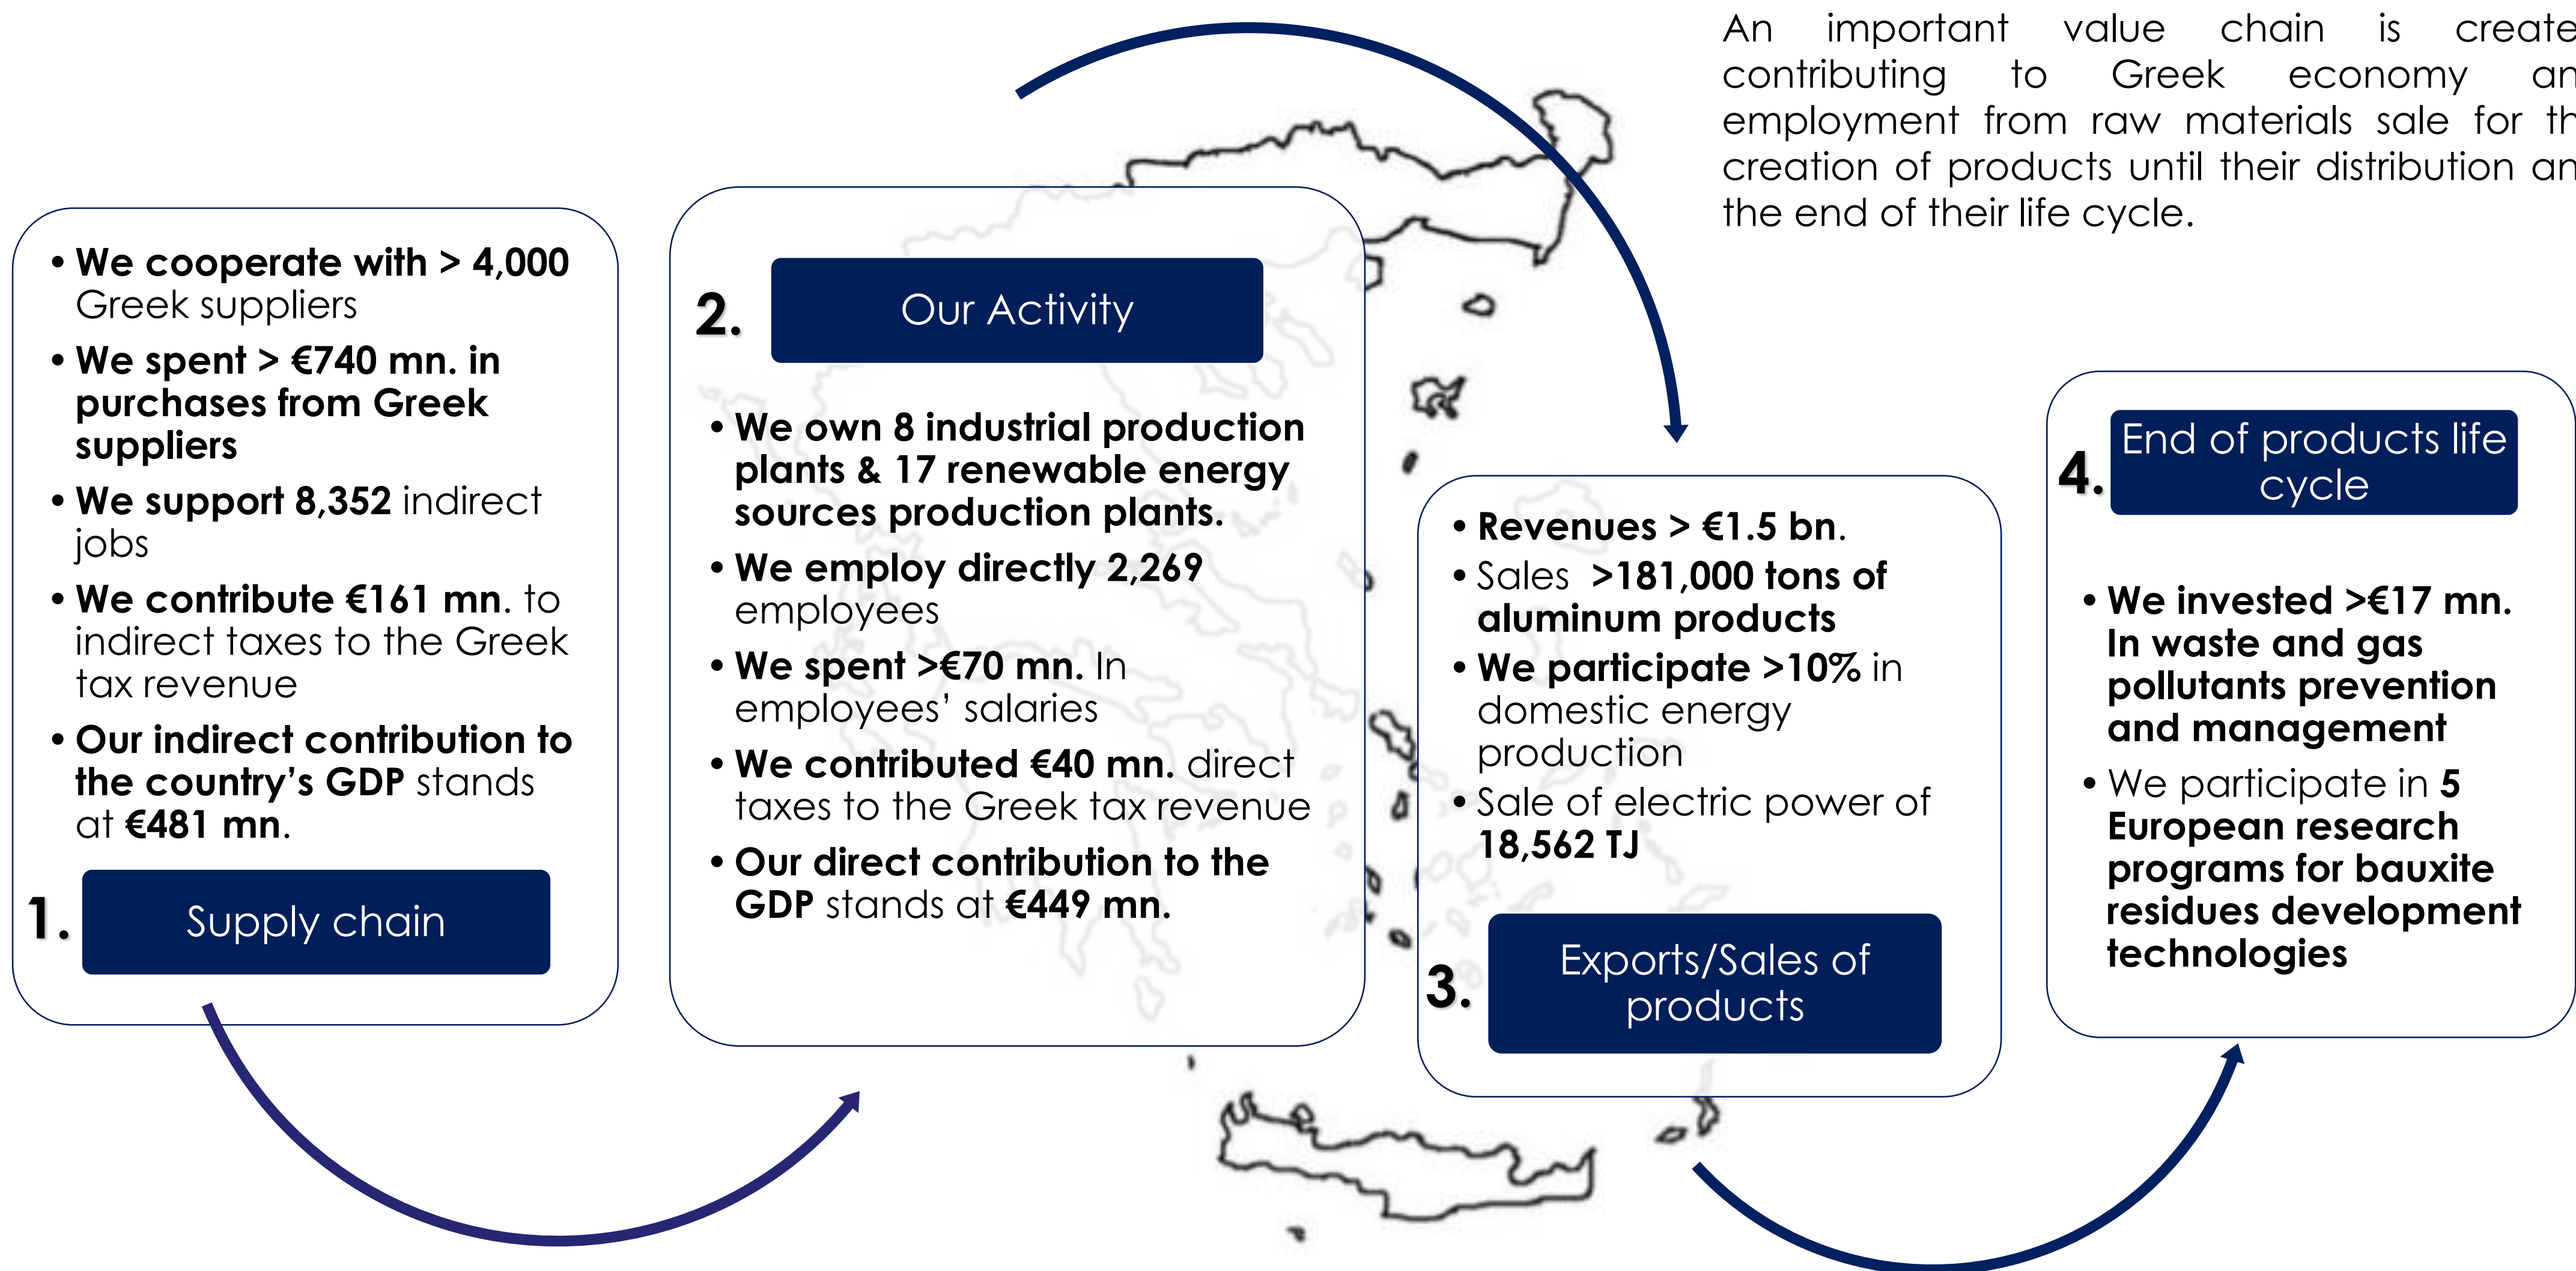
An important value chain is create contributing to Greek economy an employment from raw materials sale for th creation of products until their distribution an the end of their life cycle.

• We cooperate with > 4,000 Greek suppliers
• We spent > €740 mn. in purchases from Greek suppliers
• We support 8,352 indirect jobs
• We contribute €161 mn. to indirect taxes to the Greek tax revenue
• Our indirect contribution to the country's GDP stands at €481 mn.

1. Supply chain

2. Our Activity

• We own 8 industrial production plants & 17 renewable energy sources production plants.
• We employ directly 2,269 employees
• We spent >€70 mn. In employees' salaries
• We contributed €40 mn. direct taxes to the Greek tax revenue
• Our direct contribution to the GDP stands at €449 mn.

• Revenues > €1.5 bn.
• Sales >181,000 tons of aluminum products
• We participate >10% in domestic energy production
• Sale of electric power of 18,562 TJ

3. Exports/Sales of products

4. End of products life cycle

• We invested >€17 mn. In waste and gas pollutants prevention and management
• We participate in 5 European research programs for bauxite residues development technologies